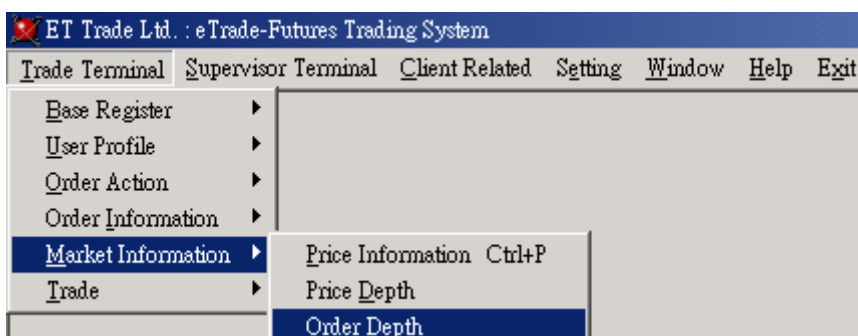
ET Trade Ltd. : eTrade-Futures Trading System

Trade Terminal Supervisor Terminal Client Related Setting Window Help Exit

Base Register
User Profile
Order Action
Order Information
Market Information
Trade

Price Information Ctrl+P
Price Depth
Order Depth